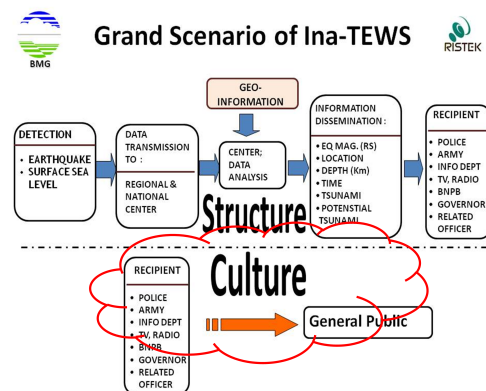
BMG

Grand Scenario of Ina-TEWS

RISTEK

GEO-INFORMATION

DETECTION
• EARTHQUAKE
• SURFACE SEA LEVEL

DATA TRANSMISSION TO :
REGIONAL & NATIONAL CENTER

CENTER; DATA ANALYSIS

INFORMATION DISSEMINATION :
• EQ MAG. (RS)
• LOCATION
• DEPTH (Km)
• TIME
• TSUNAMI
• POTENSTIAL TSUNAMI

RECIPIENT
• POLICE
• ARMY
• INFO DEPT
• TV, RADIO
• BNPB
• GOVERNOR
• RELATED OFFICER

Structure

Culture

RECIPIENT
• POLICE
• ARMY
• INFO DEPT
• TV, RADIO
• BNPB
• GOVERNOR
• RELATED OFFICER

General Public